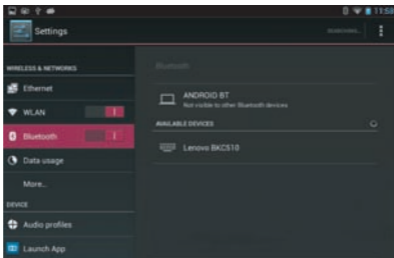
11:58

Settings

SEARCHING...

WIRELESS & NETWORKS

Ethernet

WLAN

Bluetooth

Data usage

More...

DEVICE

Audio profiles

Launch App

Bluetooth

ANDROID BT
Not visible to other Bluetooth devices

AVAILABLE DEVICES

Lenovo BKC510